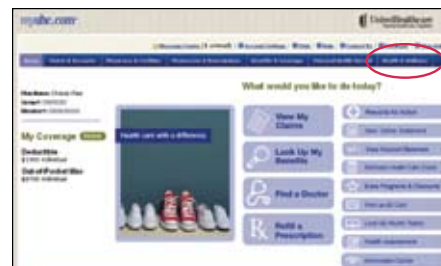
myuhc.com

UnitedHealthcare

My Coverage

Deductible

Out-of-Pocket Max

Health care with a difference

What would you like to do today?

View My Claims

Look Up My Benefits

Find a Doctor

Refill a Prescription

Rx

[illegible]